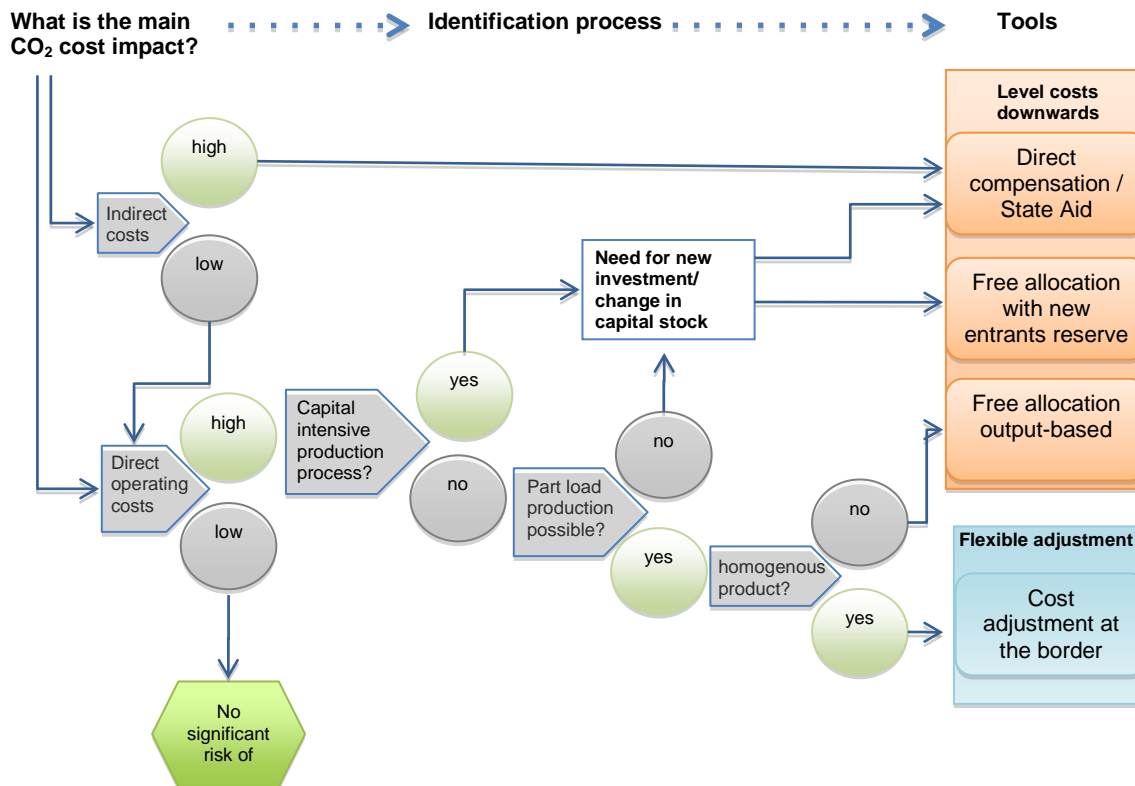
What is the main $CO_2$ cost impact?

Identification process

Tools

Level costs downwards

high

Direct compensation / State Aid

Indirect costs

low

Need for new investment/ change in capital stock

Free allocation with new entrants reserve

yes

Capital intensive production process?

high

Free allocation output-based

no

Direct operating costs

no

Part load production possible?

no

low

yes

Flexible adjustment

homogenous product?

yes

Cost adjustment at the border

No significant risk of